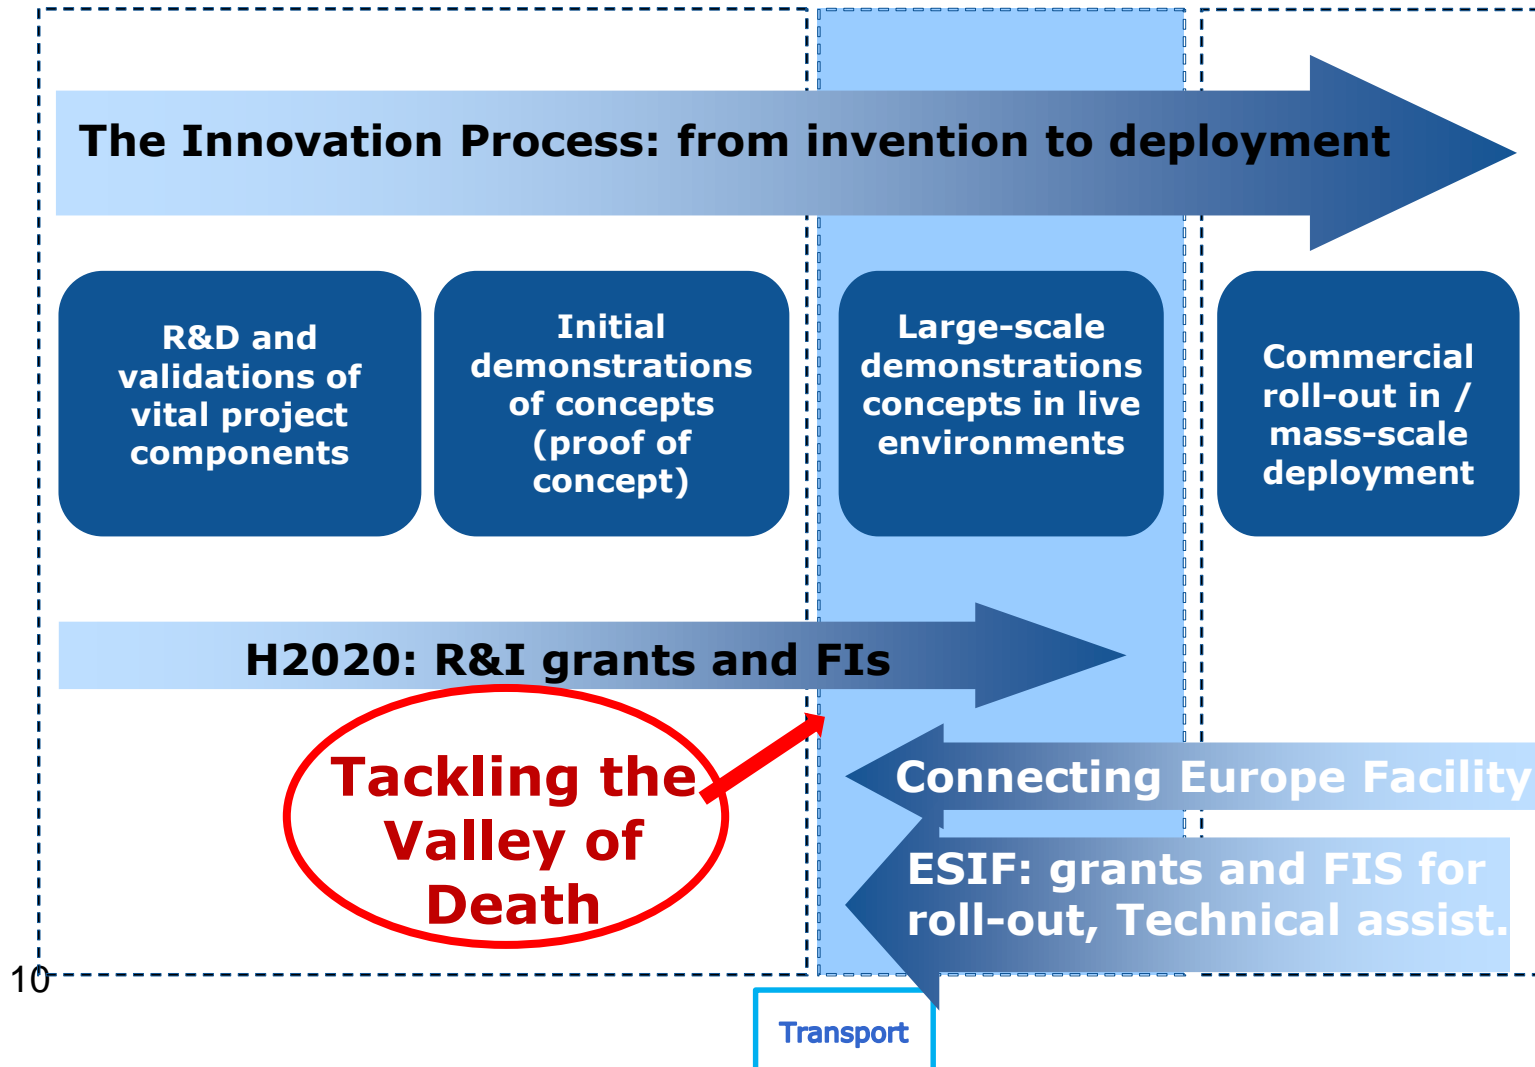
The Innovation Process: from invention to deployment

R&D and validations of vital project components

Initial demonstrations of concepts (proof of concept)

Large-scale demonstrations concepts in live environments

Commercial roll-out in / mass-scale deployment

H2020: R&I grants and FIs

Tackling the Valley of Death

Connecting Europe Facility

ESIF: grants and FIS for roll-out, Technical assist.

10

Transport